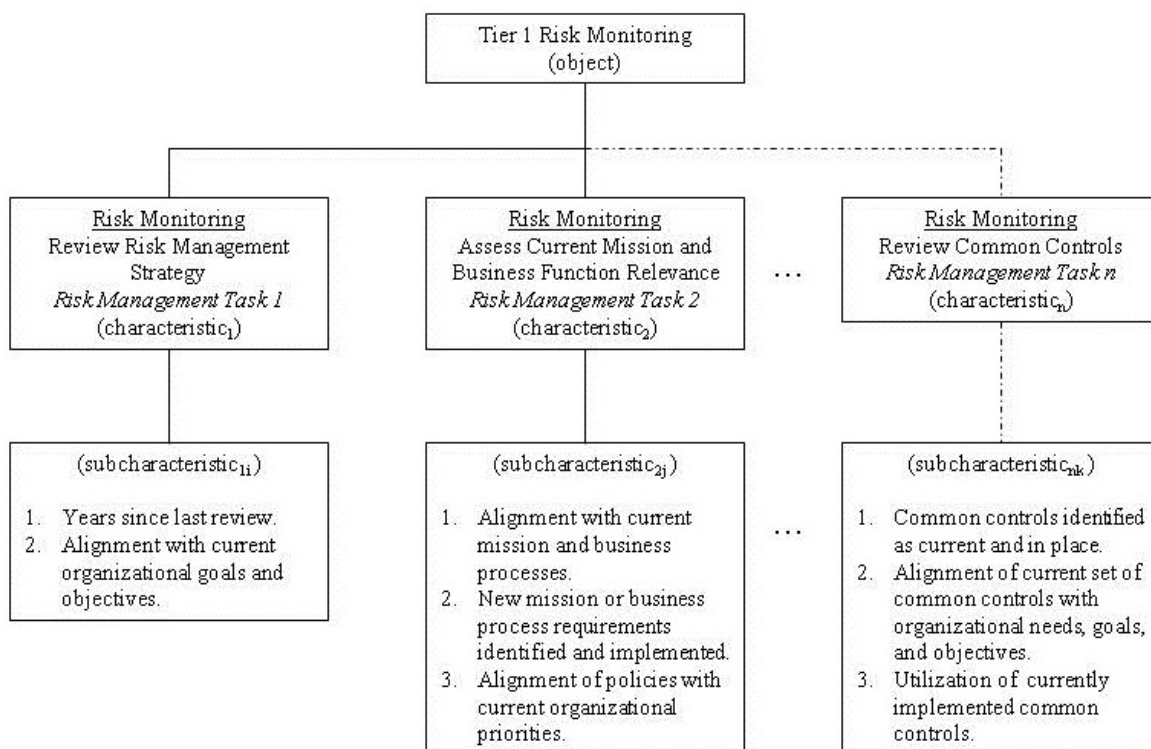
Tier 1 Risk Monitoring
(object)

Risk Monitoring
Review Risk Management Strategy
*Risk Management Task 1*
(characteristic$_1$)

Risk Monitoring
Assess Current Mission and Business Function Relevance
*Risk Management Task 2*
(characteristic$_2$)

...

Risk Monitoring
Review Common Controls
*Risk Management Task n*
(characteristic$_n$)

(subcharacteristic$_{1i}$)

1. Years since last review.
2. Alignment with current organizational goals and objectives.

(subcharacteristic$_{2j}$)

1. Alignment with current mission and business processes.
2. New mission or business process requirements identified and implemented.
3. Alignment of policies with current organizational priorities.

...

(subcharacteristic$_{nk}$)

1. Common controls identified as current and in place.
2. Alignment of current set of common controls with organizational needs, goals, and objectives.
3. Utilization of currently implemented common controls.